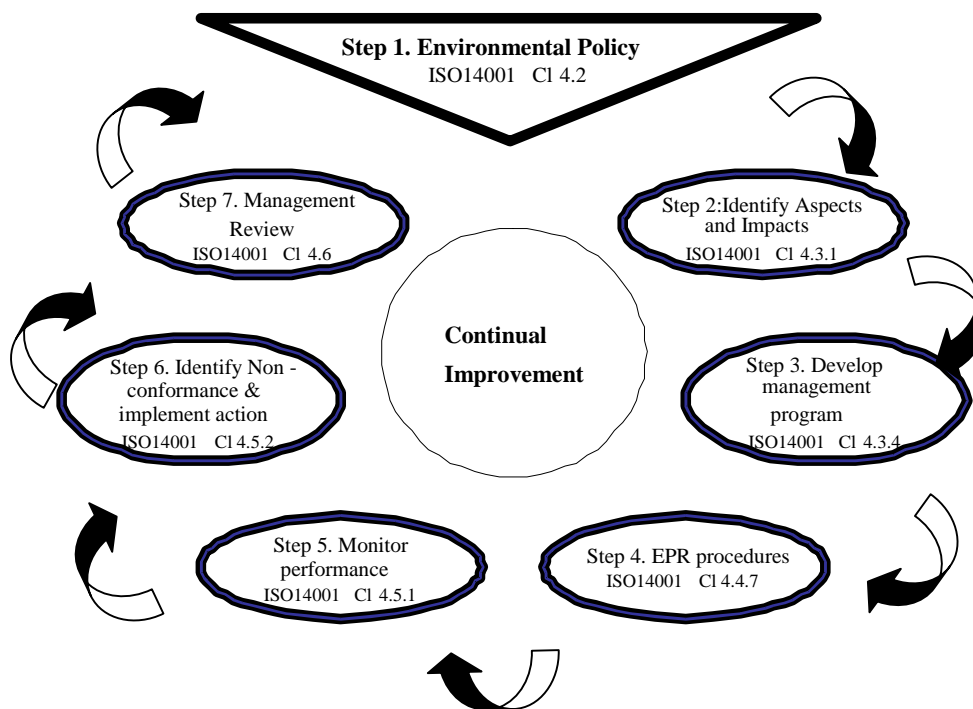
Step 1. Environmental Policy
ISO14001 Cl 4.2

Step 2:Identify Aspects and Impacts
ISO14001 Cl 4.3.1

Step 3. Develop management program
ISO14001 Cl 4.3.4

Step 4. EPR procedures
ISO14001 Cl 4.4.7

Step 5. Monitor performance
ISO14001 Cl 4.5.1

Step 6. Identify Non - conformance & implement action
ISO14001 Cl 4.5.2

Step 7. Management Review
ISO14001 Cl 4.6

Continual Improvement